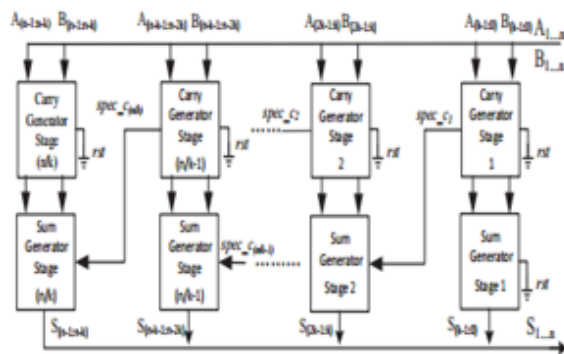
$A_{(n-1:n-k)}$ $B_{(n-1:n-k)}$ $A_{(n-k-1:n-2k)}$ $B_{(n-k-1:n-2k)}$ $A_{(2k-1:k)}$ $B_{(2k-1:k)}$ $A_{(k-1:0)}$ $B_{(k-1:0)}$ $A_{1\_n}$

$B_{1\_n}$

Carry Generator Stage (n/k)

$spec\_c_{(n/k)}$

Carry Generator Stage (n/k-1)

$spec\_c_2$

Carry Generator Stage 2

$spec\_c_1$

Carry Generator Stage 1

rst

rst

rst

rst

Sum Generator Stage (n/k)

Sum Generator Stage (n/k-1)

$spec\_c_{(n/k-1)}$

Sum Generator Stage 2

Sum Generator Stage 1

rst

$S_{(n-1:n-k)}$ $S_{(n-k-1:n-2k)}$ $S_{(2k-1:k)}$ $S_{(k-1:0)}$ $S_{1\_n}$